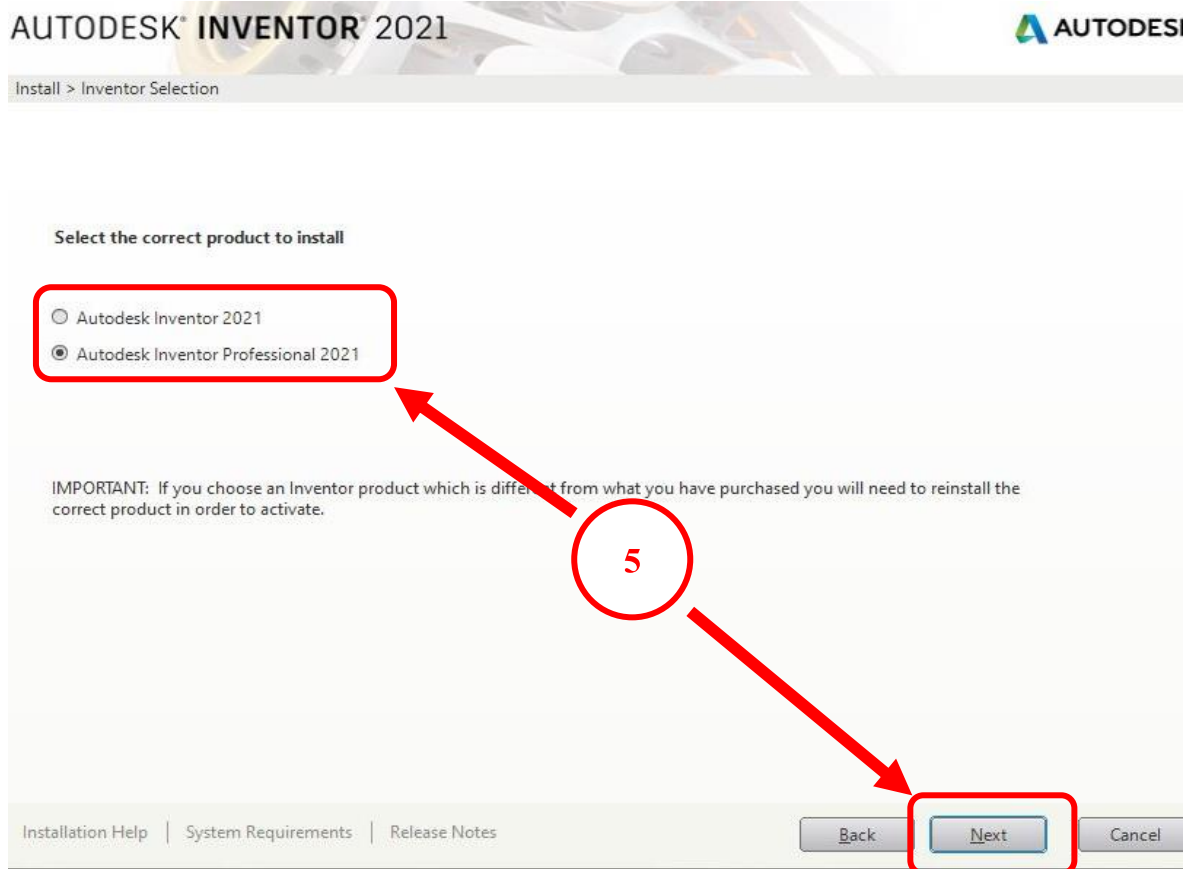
AUTODESK® INVENTOR® 2021

AUTODESI

Install > Inventor Selection

Select the correct product to install

Autodesk Inventor 2021

Autodesk Inventor Professional 2021

IMPORTANT: If you choose an Inventor product which is diffe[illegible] from what you have purchased you will need to reinstall the correct product in order to activate.

5

Installation Help | System Requirements | Release Notes

Back

Next

Cancel